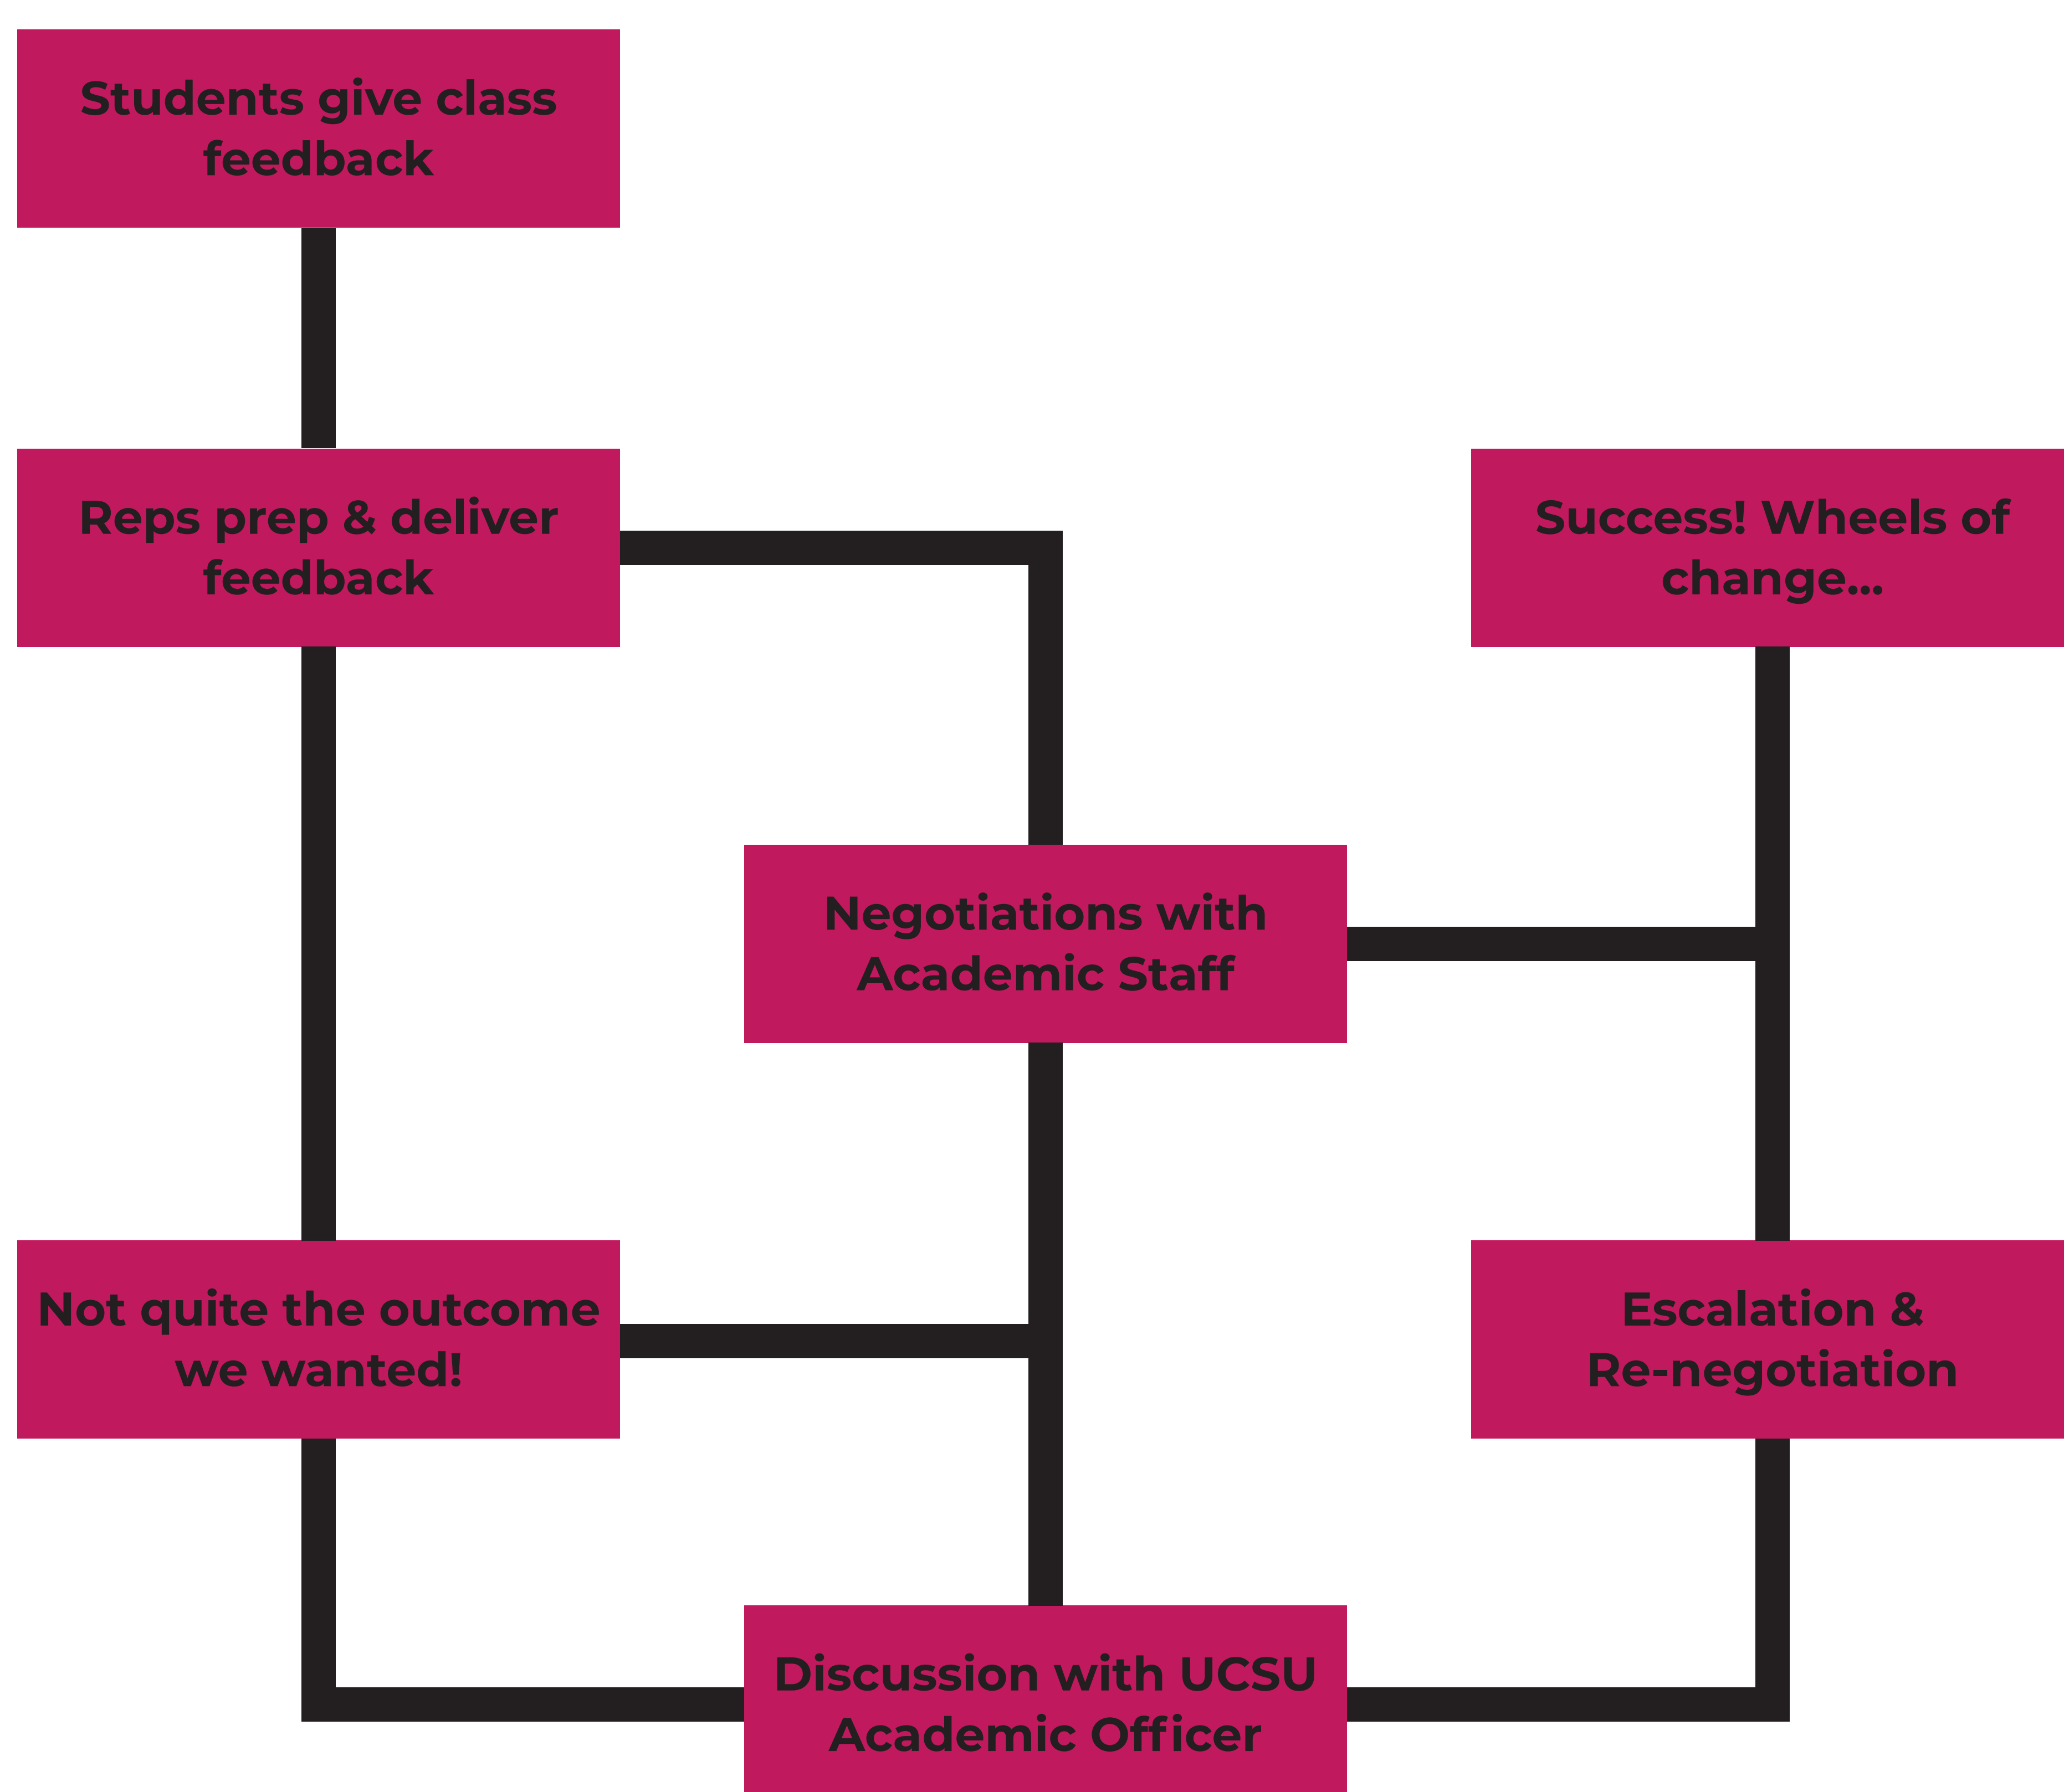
Students give class feedback

Reps prep & deliver feedback

Success! Wheels of change...

Negotiations with Academic Staff

Not quite the outcome we wanted!

Escalation & Re-negotiation

Discussion with UCSU Academic Officer